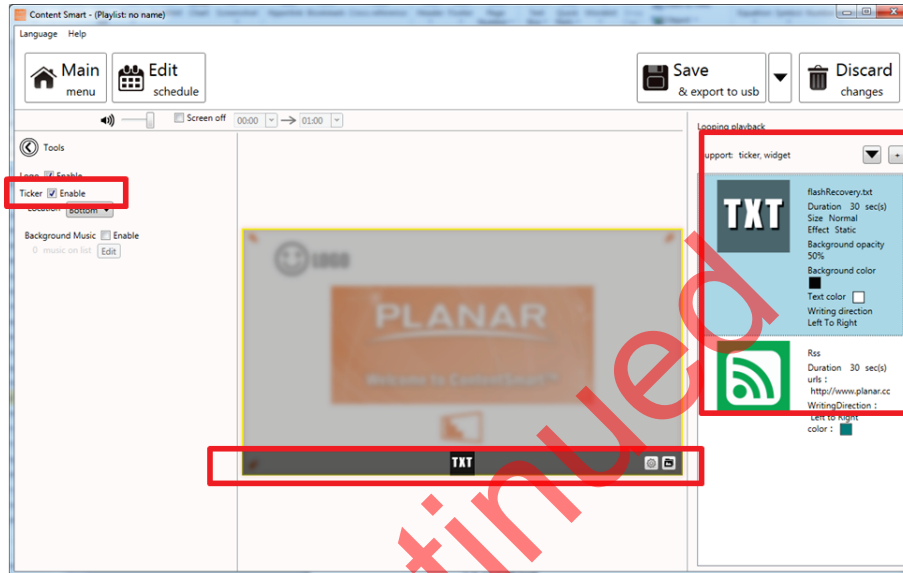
Content Smart - (Playlist: no name)

Language Help

Main menu

Edit schedule

Save & export to usb

Discard changes

Screen off 00:00 01:00

Tools

Logo Enable

Ticker Enable

Location Bottom

Background Music Enable

0 music on list Edit

LOGO

PLANAR

Welcome to ContentSmart™

TXT

Looping playback

Support: ticker, widget

TXT

flashRecovery.txt
Duration 30 sec(s)
Size Normal
Effect Static
Background opacity 50%
Background color
Text color
Writing direction
Left To Right

Rss
Duration 30 sec(s)
urls :
http://www.planar.cc
WritingDirection :
Left to Right
color :

tinued